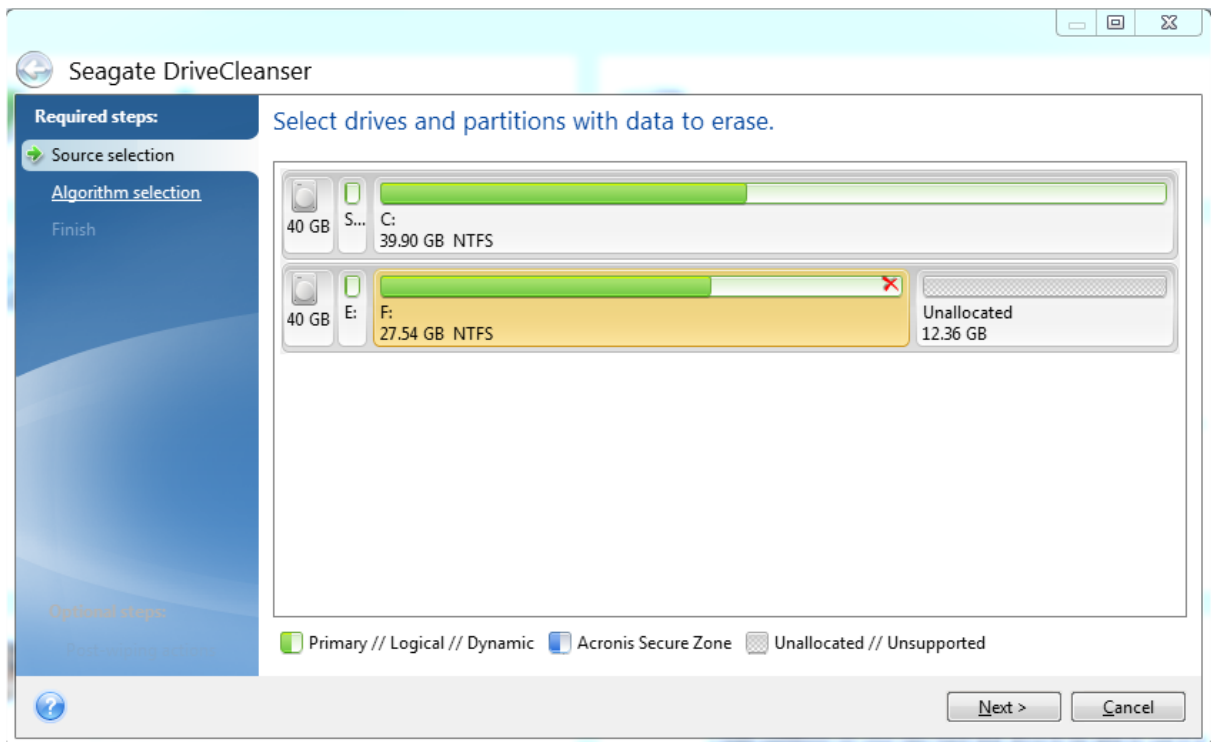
Seagate DriveCleanser

Required steps:

Source selection

Algorithm selection

Finish

Optional steps:

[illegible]

Select drives and partitions with data to erase.

40 GB

S...

C:
39.90 GB NTFS

40 GB

E:

F:
27.54 GB NTFS

Unallocated
12.36 GB

Primary // Logical // Dynamic

Acronis Secure Zone

Unallocated // Unsupported

Next >

Cancel